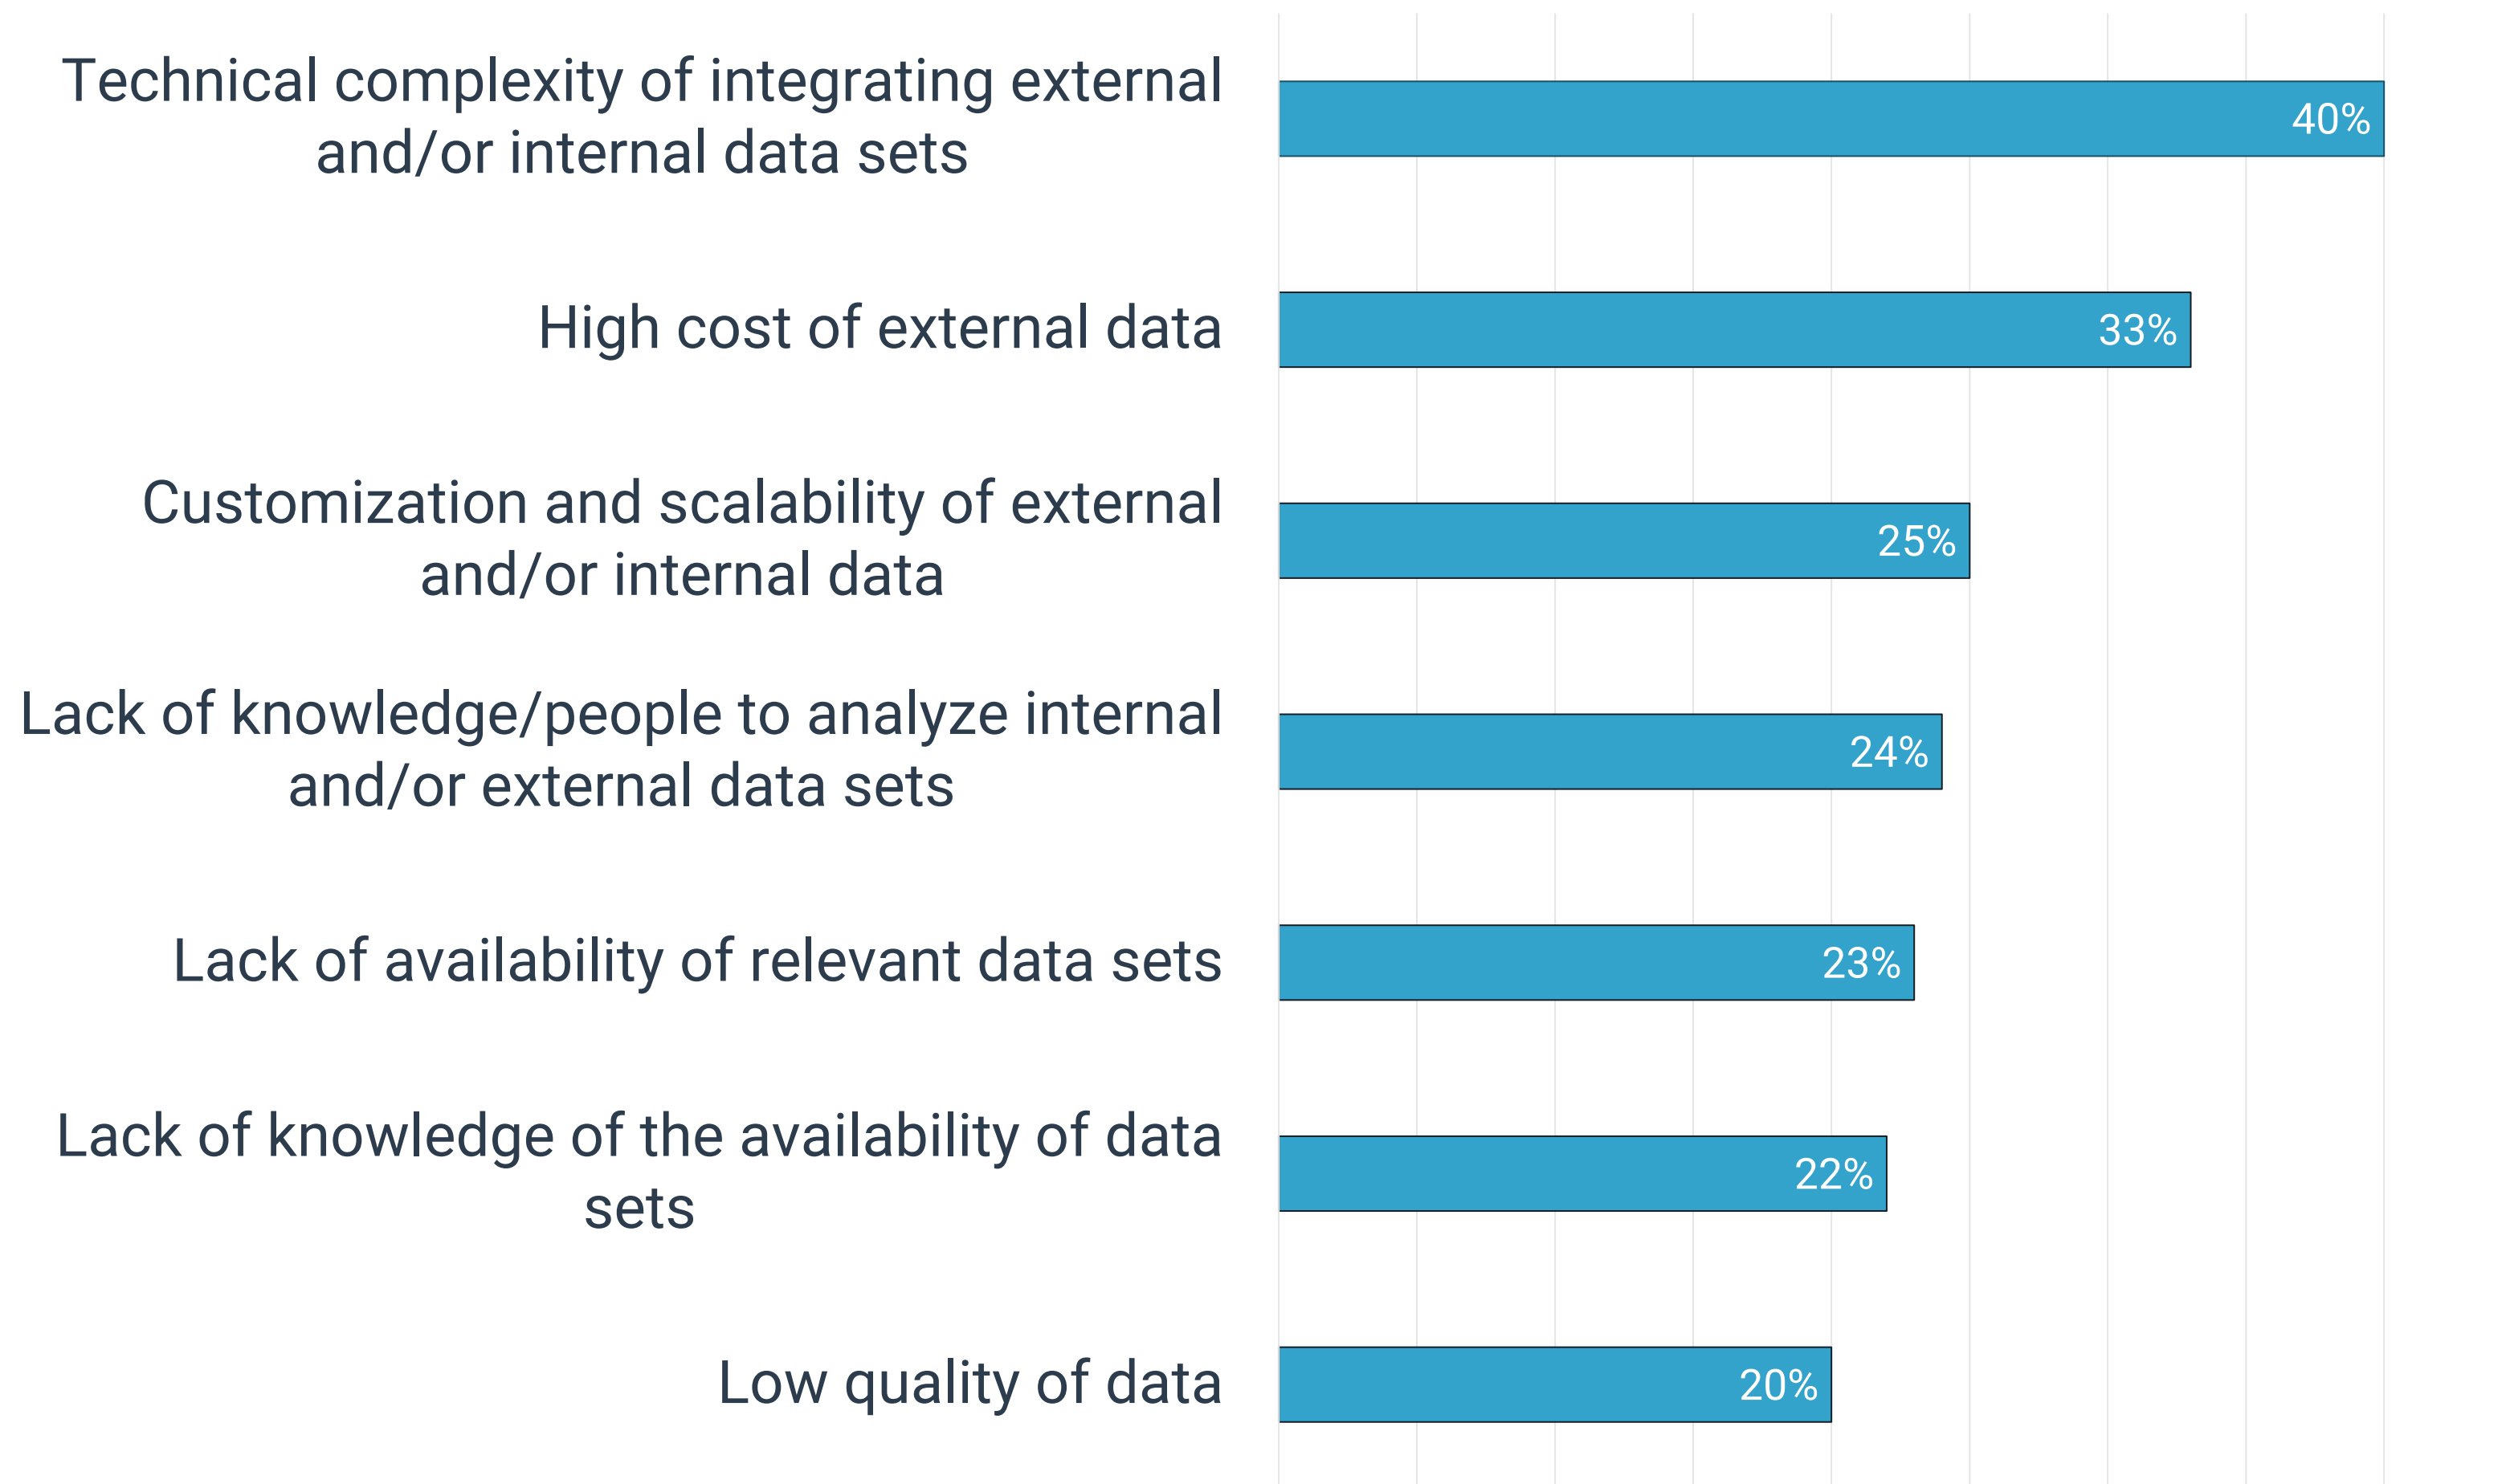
Technical complexity of integrating external and/or internal data sets 40%

High cost of external data 33%

Customization and scalability of external and/or internal data 25%

Lack of knowledge/people to analyze internal and/or external data sets 24%

Lack of availability of relevant data sets 23%

Lack of knowledge of the availability of data sets 22%

Low quality of data 20%